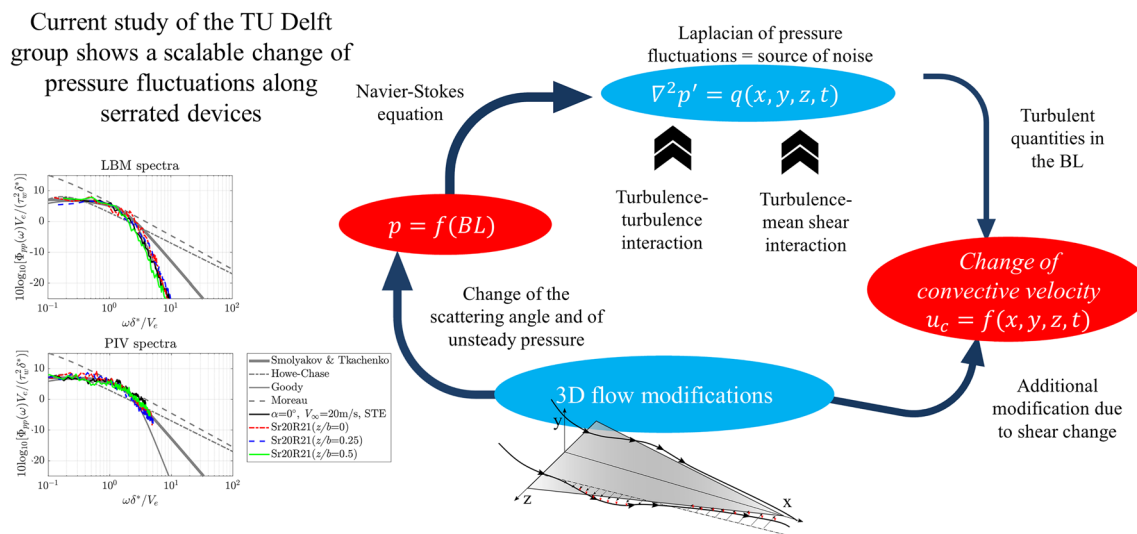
Current study of the TU Delft group shows a scalable change of pressure fluctuations along serrated devices

LBM spectra

$10\log_{10}[\Phi_{pp}(\omega)V_e/(\tau_w^2\delta^*)]$

10
0
-10
-20

$10^{-1}$ $10^0$ $10^1$ $10^2$

$\omega\delta^*/V_e$

PIV spectra

$10\log_{10}[\Phi_{pp}(\omega)V_e/(\tau_w^2\delta^*)]$

10
0
-10
-20

$10^{-1}$ $10^0$ $10^1$ $10^2$

$\omega\delta^*/V_e$

Smolyakov & Tkachenko
Howe-Chase
Goody
Moreau
$\alpha$=0°, $V_\infty$=20m/s, STE
Sr20R21($z/b$=0)
Sr20R21($z/b$=0.25)
Sr20R21($z/b$=0.5)

Laplacian of pressure fluctuations = source of noise

$\nabla^2 p' = q(x, y, z, t)$

Navier-Stokes equation

Turbulent quantities in the BL

Turbulence-turbulence interaction

Turbulence-mean shear interaction

$p = f(BL)$

Change of convective velocity $u_c = f(x, y, z, t)$

Change of the scattering angle and of unsteady pressure

3D flow modifications

Additional modification due to shear change

y
z
x